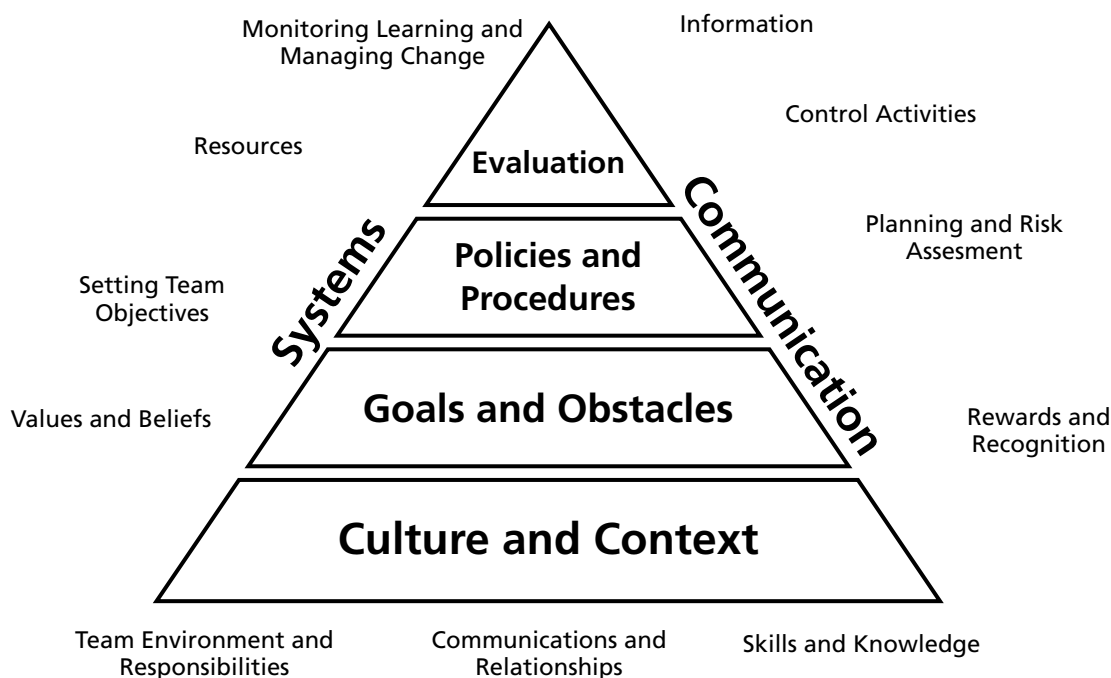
Monitoring Learning and Managing Change

Information

Resources

Control Activities

Evaluation

Systems

Communication

Planning and Risk Assesment

Policies and Procedures

Setting Team Objectives

Goals and Obstacles

Values and Beliefs

Rewards and Recognition

Culture and Context

Team Environment and Responsibilities

Communications and Relationships

Skills and Knowledge